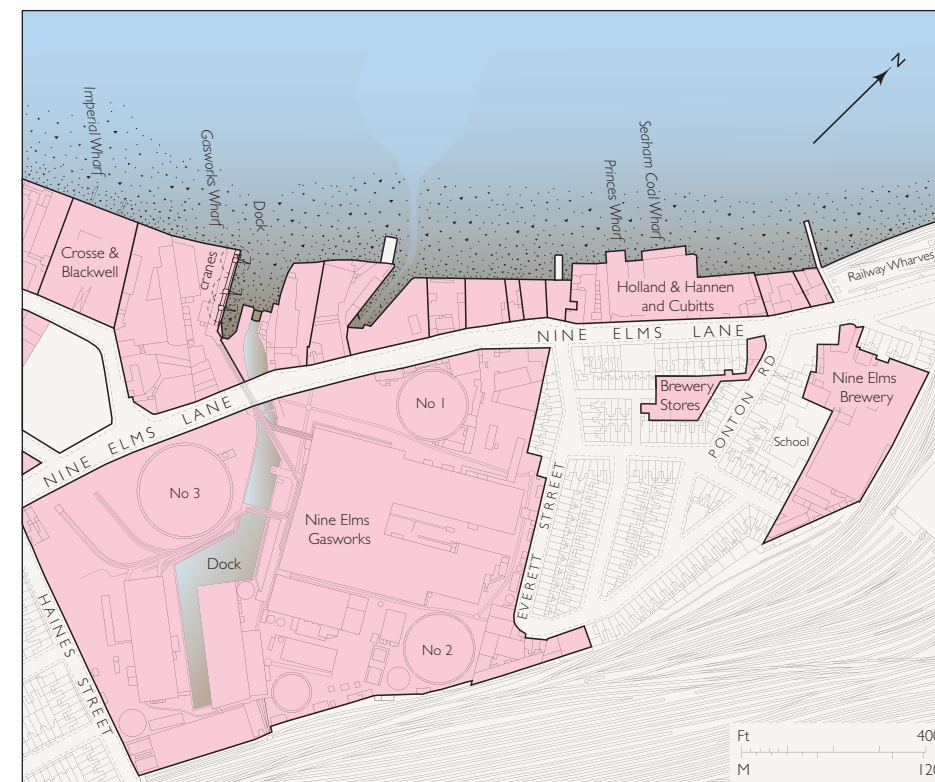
N

Imperial Wharf

Gasworks Wharf

Dock

Princes Wharf

Sedham Coal Wharf

Crosse & Blackwell

Cranes

Holland & Hannen and Cubitts

Railway Wharves

NINE ELMS LANE

NINE ELMS LANE

Brewery Stores

PONTON RD

Nine Elms Brewery

School

No 1

No 3

Nine Elms Gasworks

EVERETT STREET

Dock

No 2

HAINES STREET

Ft 400

M 120